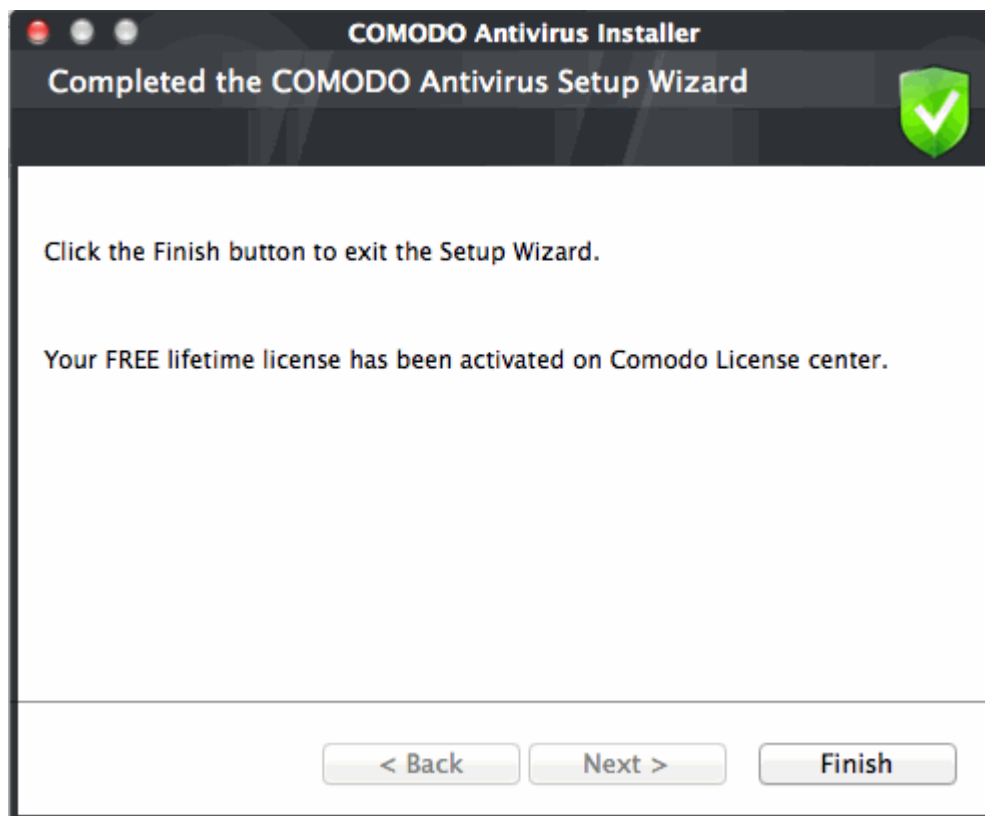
COMODO Antivirus Installer

Completed the COMODO Antivirus Setup Wizard

Click the Finish button to exit the Setup Wizard.

Your FREE lifetime license has been activated on Comodo License center.

< Back

Next >

Finish